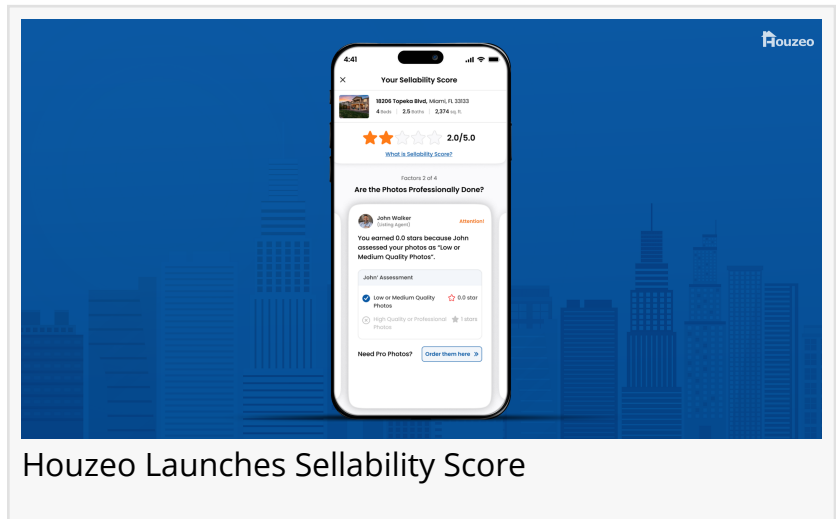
Houzeo

4:41

Your Sellability Score

18206 Topeka Blvd, Miami, FL 33133
4 Beds | 2.5 Baths | 2,374 sq. ft.

2.0/5.0

What is Sellability Score?

Factors 2 of 4

Are the Photos Professionally Done?

John Walker
(Listing Agent)

Attention!

You earned 0.0 stars because John assessed your photos as "Low or Medium Quality Photos".

John' Assessment

Low or Medium Quality Photos | 0.0 star

High Quality or Professional Photos | 1 stars

Need Pro Photos? | Order them here »

Houzeo Launches Sellability Score